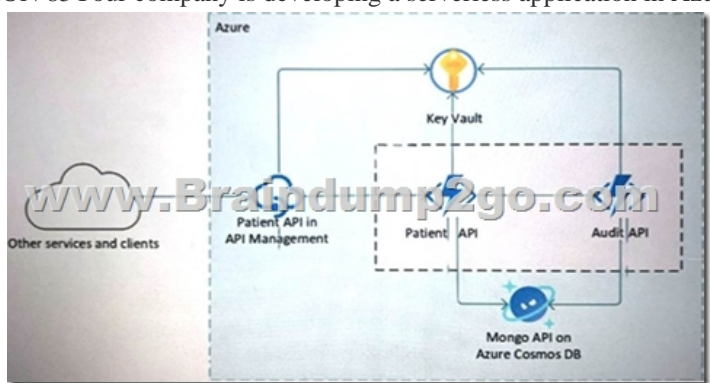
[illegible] company is developing a serverless application in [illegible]

Azure

Key Vault

www.Braindump2go.com

Other services and clients

Patient API in API Management

Patient API

Audit API

Mongo API on Azure Cosmos DB